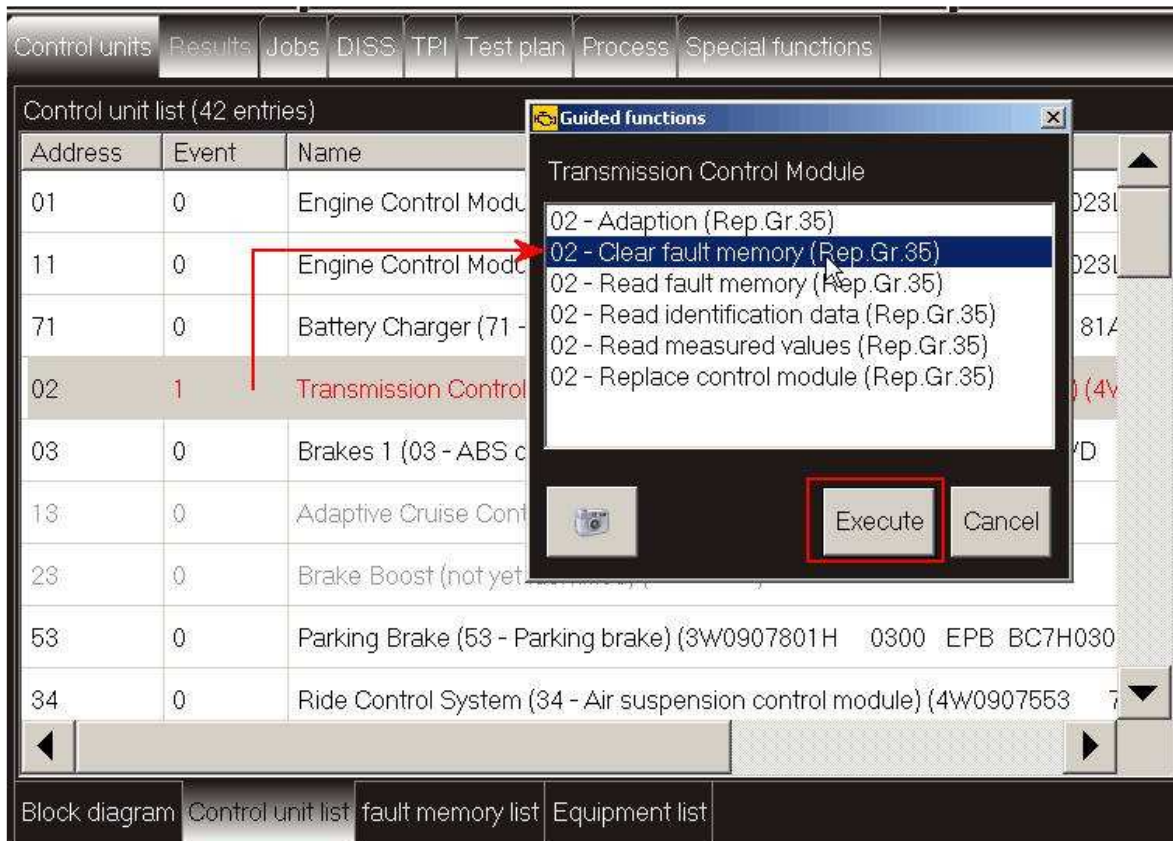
Control units | Results | Jobs | DISS | TPI | Test plan | Process | Special functions

Control unit list (42 entries)

| Address | Event | Name |
|---|---|---|
| 01 | 0 | Engine Control Modu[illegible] 023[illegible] |
| 11 | 0 | Engine Control Mod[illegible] 023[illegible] |
| 71 | 0 | Battery Charger (71 - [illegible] 81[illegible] |
| 02 | 1 | Transmission Control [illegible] (4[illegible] |
| 03 | 0 | Brakes 1 (03 - ABS c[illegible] D |
| 13 | 0 | Adaptive Cruise Cont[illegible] |
| 23 | 0 | Brake Boost (not yet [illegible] |
| 53 | 0 | Parking Brake (53 - Parking brake) (3W0907801H 0300 EPB BC7H030 |
| 34 | 0 | Ride Control System (34 - Air suspension control module) (4W0907553 7 |

Guided functions

Transmission Control Module

02 - Adaption (Rep.Gr.35)
02 - Clear fault memory (Rep.Gr.35)
02 - Read fault memory (Rep.Gr.35)
02 - Read identification data (Rep.Gr.35)
02 - Read measured values (Rep.Gr.35)
02 - Replace control module (Rep.Gr.35)

Execute
Cancel

Block diagram | Control unit list | fault memory list | Equipment list